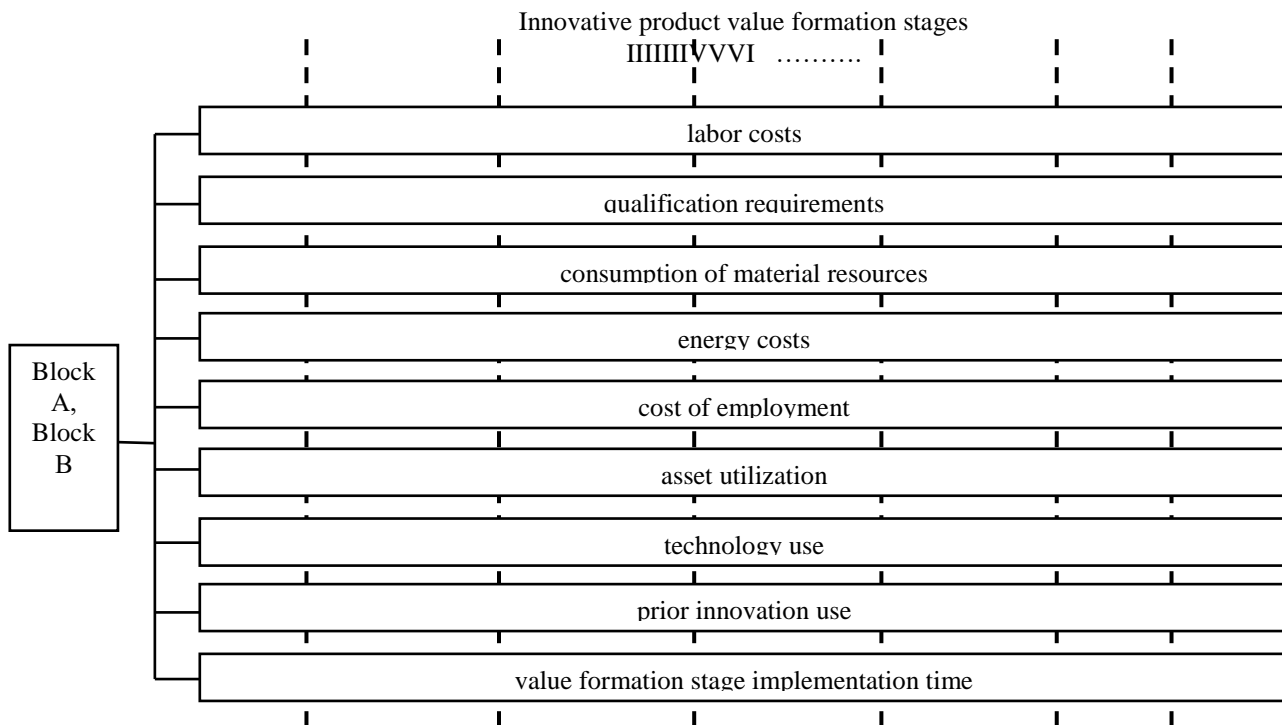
Innovative product value formation stages
IIIIIIIVVVI ……….

Block A, Block B

labor costs

qualification requirements

consumption of material resources

energy costs

cost of employment

asset utilization

technology use

prior innovation use

value formation stage implementation time